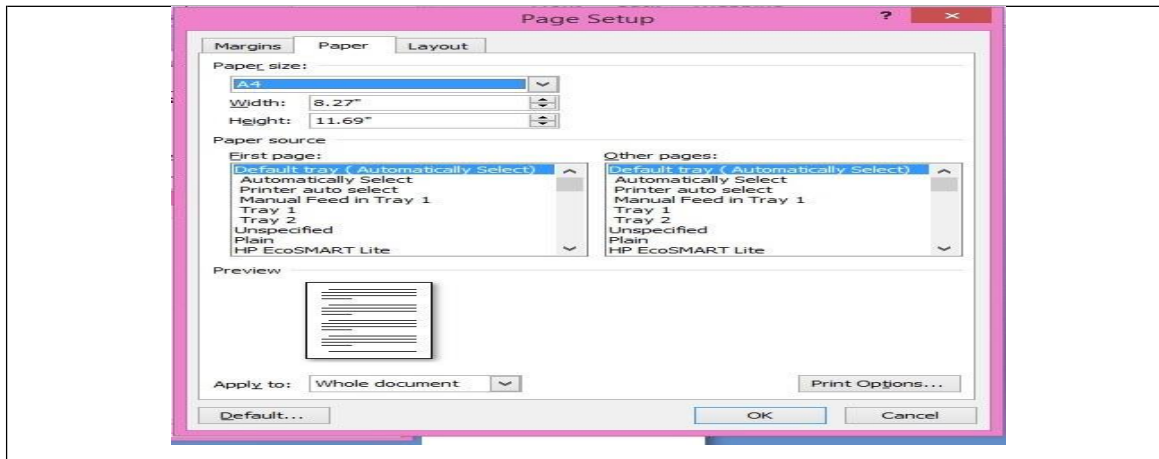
Page Setup

?

×

Margins

Paper

Layout

Paper size:

A4

Width: 8.27"

Height: 11.69"

Paper source

First page:

Default tray ( Automatically Select)
Automatically Select
Printer auto select
Manual Feed in Tray 1
Tray 1
Tray 2
Unspecified
Plain
HP EcoSMART Lite

Other pages:

Default tray ( Automatically Select)
Automatically Select
Printer auto select
Manual Feed in Tray 1
Tray 1
Tray 2
Unspecified
Plain
HP EcoSMART Lite

Preview

Apply to: Whole document

Print Options...

Default...

OK

Cancel